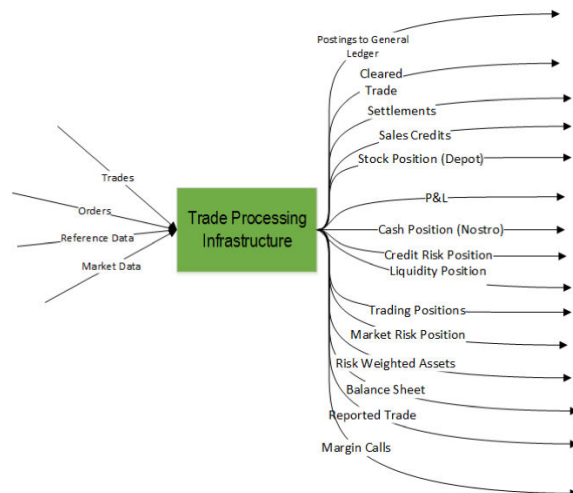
Trades

Orders

Reference Data

Market Data

Trade Processing Infrastructure

Postings to General Ledger

Cleared Trade

Settlements

Sales Credits

Stock Position (Depot)

P&L

Cash Position (Nostro)

Credit Risk Position

Liquidity Position

Trading Positions

Market Risk Position

Risk Weighted Assets

Balance Sheet

Reported Trade

Margin Calls